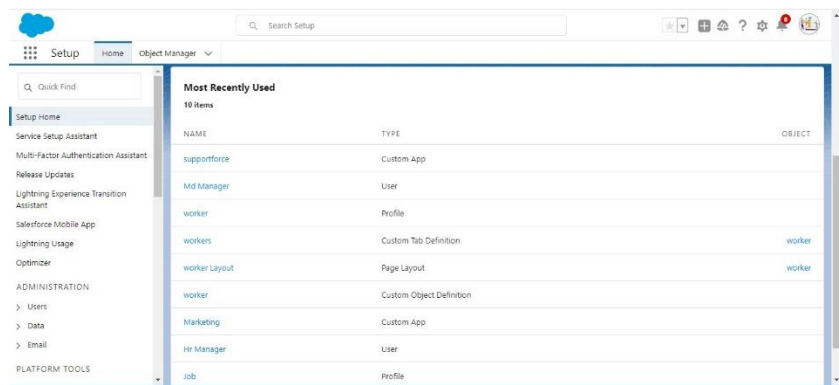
Search Setup

Setup Home Object Manager

Quick Find

Setup Home
Service Setup Assistant
Multi-Factor Authentication Assistant
Release Updates
Lightning Experience Transition Assistant
Salesforce Mobile App
Lightning Usage
Optimizer
ADMINISTRATION
> Users
> Data
> Email
PLATFORM TOOLS

Most Recently Used
10 items

| NAME | TYPE | OBJECT |
|---|---|---|
| supportforce | Custom App | |
| Md Manager | User | |
| worker | Profile | |
| workers | Custom Tab Definition | worker |
| worker Layout | Page Layout | worker |
| worker | Custom Object Definition | |
| Marketing | Custom App | |
| Hr Manager | User | |
| Job | Profile | |